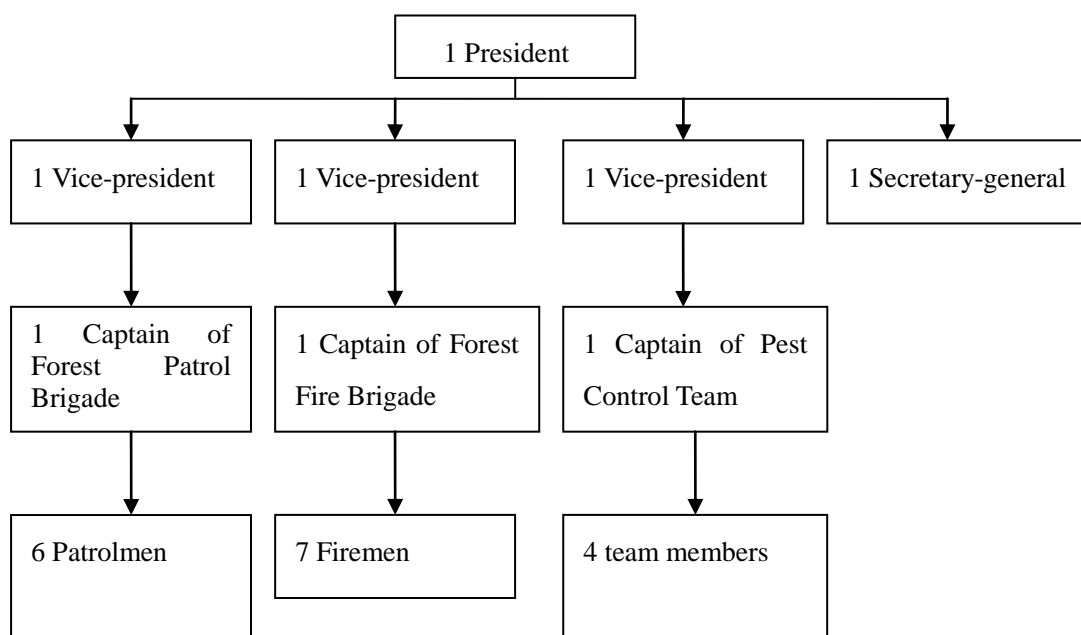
1 President

1 Vice-president

1 Vice-president

1 Vice-president

1 Secretary-general

1 Captain of Forest Patrol Brigade

1 Captain of Forest Fire Brigade

1 Captain of Pest Control Team

6 Patrolmen

7 Firemen

4 team members